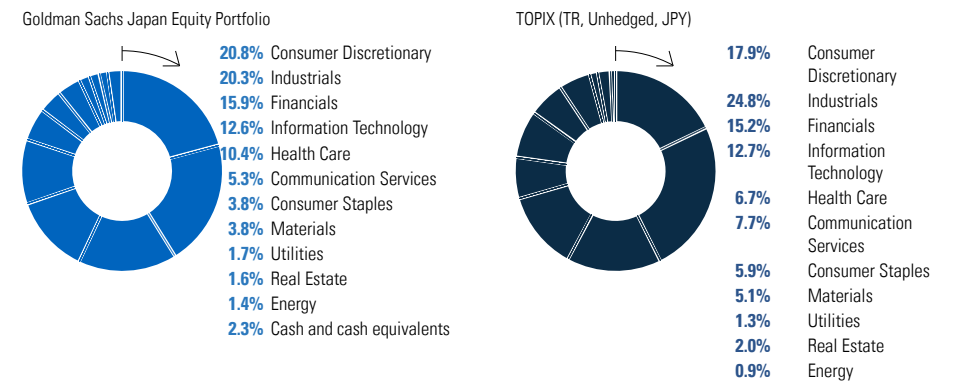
Goldman Sachs Japan Equity Portfolio

20.8% Consumer Discretionary
20.3% Industrials
15.9% Financials
12.6% Information Technology
10.4% Health Care
5.3% Communication Services
3.8% Consumer Staples
3.8% Materials
1.7% Utilities
1.6% Real Estate
1.4% Energy
2.3% Cash and cash equivalents

TOPIX (TR, Unhedged, JPY)

17.9% Consumer Discretionary
24.8% Industrials
15.2% Financials
12.7% Information Technology
6.7% Health Care
7.7% Communication Services
5.9% Consumer Staples
5.1% Materials
1.3% Utilities
2.0% Real Estate
0.9% Energy